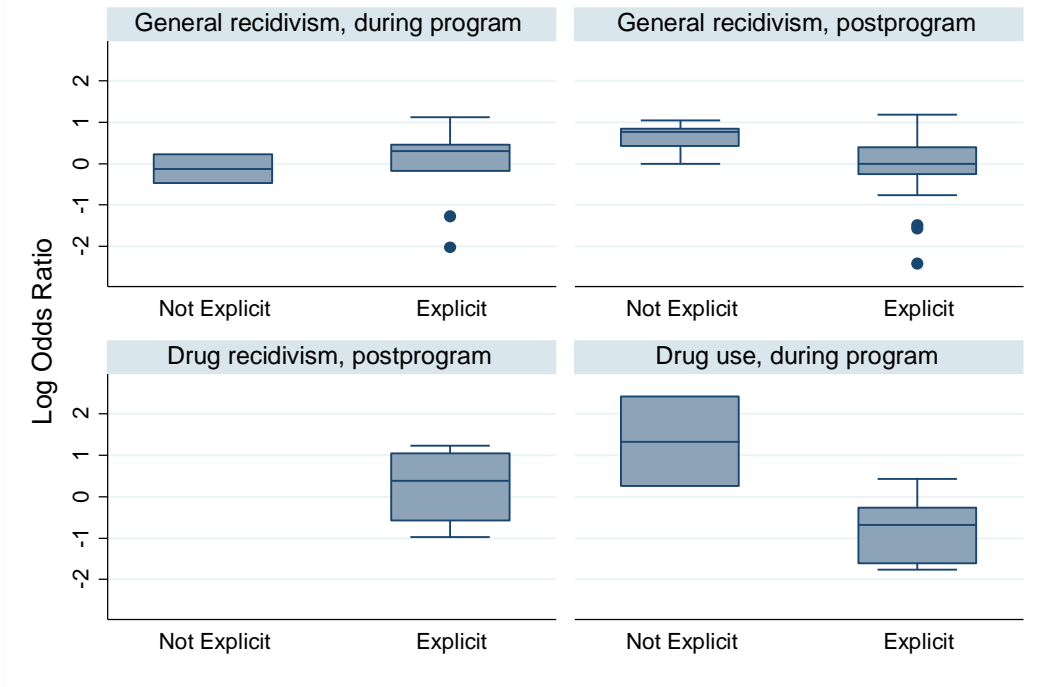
General recidivism, during program

General recidivism, postprogram

2
1
0
-1
-2

Log Odds Ratio

Not Explicit
Explicit

Not Explicit
Explicit

Drug recidivism, postprogram

Drug use, during program

2
1
0
-1
-2

Not Explicit
Explicit

Not Explicit
Explicit